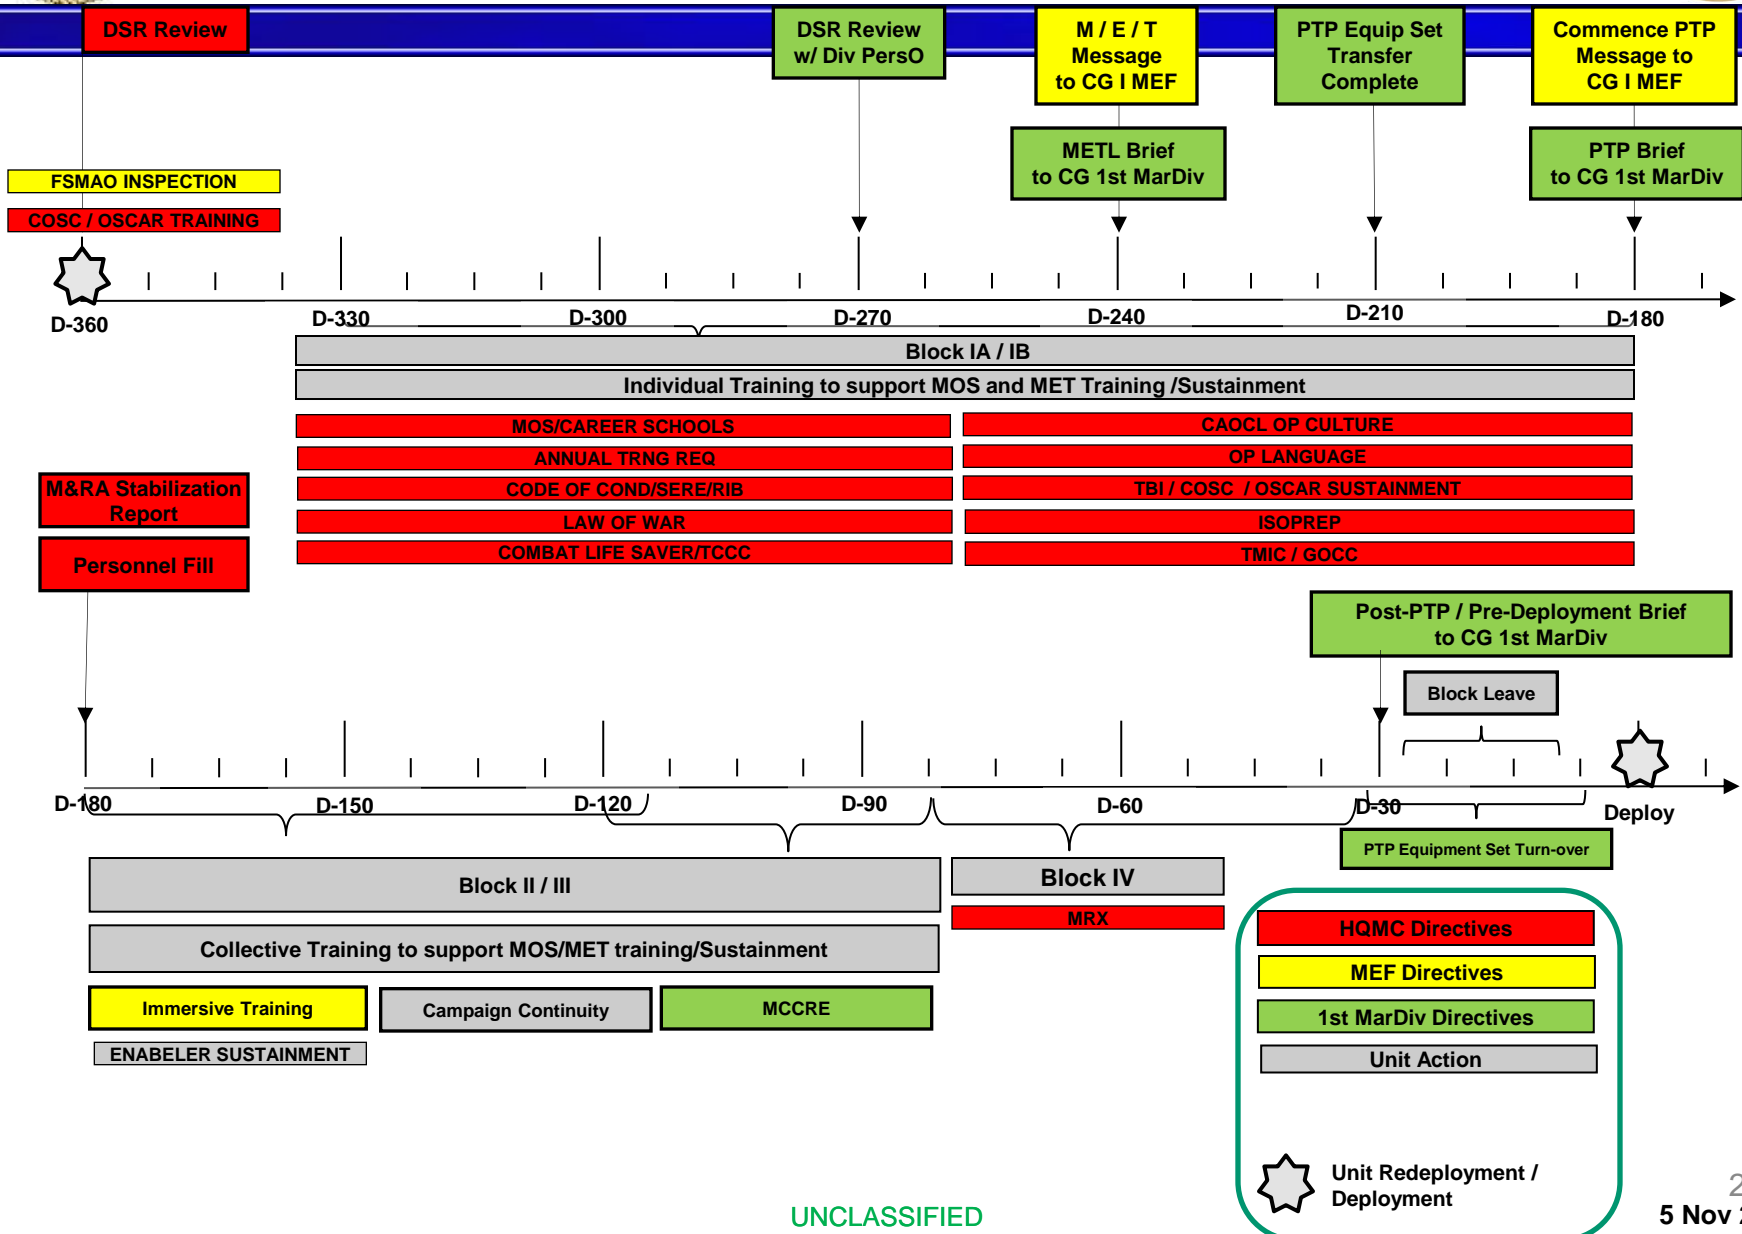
DSR Review

DSR Review w/ Div PersO

M / E / T Message to CG I MEF

PTP Equip Set Transfer Complete

Commence PTP Message to CG I MEF

METL Brief to CG 1st MarDiv

PTP Brief to CG 1st MarDiv

FSMAO INSPECTION

COSC / OSCAR TRAINING

D-360

D-330

D-300

D-270

D-240

D-210

D-180

Block IA / IB

Individual Training to support MOS and MET Training /Sustainment

MOS/CAREER SCHOOLS

ANNUAL TRNG REQ

CODE OF COND/SERE/RIB

LAW OF WAR

COMBAT LIFE SAVER/TCCC

CAOCL OP CULTURE

OP LANGUAGE

TBI / COSC / OSCAR SUSTAINMENT

ISOPREP

TMIC / GOCC

M&RA Stabilization Report

Personnel Fill

Post-PTP / Pre-Deployment Brief to CG 1st MarDiv

Block Leave

D-180

D-150

D-120

D-90

D-60

D-30

Deploy

PTP Equipment Set Turn-over

Block II / III

Collective Training to support MOS/MET training/Sustainment

Immersive Training

Campaign Continuity

MCCRE

ENABELER SUSTAINMENT

Block IV

MRX

HQMC Directives

MEF Directives

1st MarDiv Directives

Unit Action

Unit Redeployment / Deployment

UNCLASSIFIED

2

5 Nov